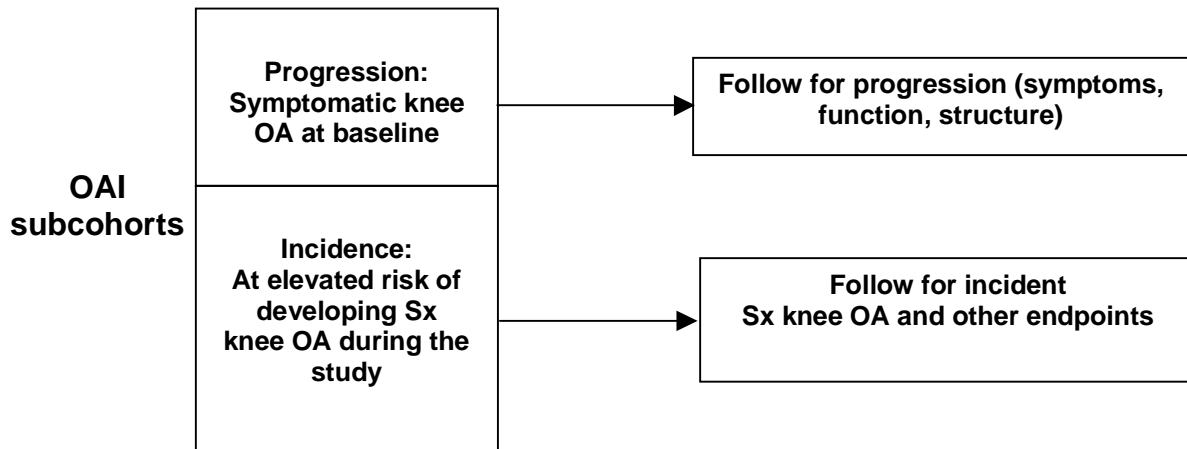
OAI subcohorts

Progression: Symptomatic knee OA at baseline

Follow for progression (symptoms, function, structure)

Incidence: At elevated risk of developing Sx knee OA during the study

Follow for incident Sx knee OA and other endpoints